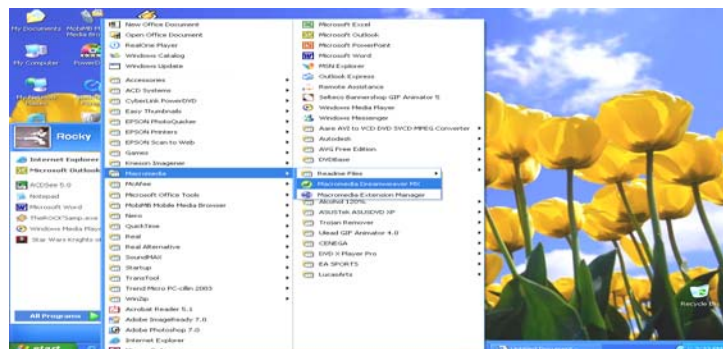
My Documents MobiMB Media Bro

My Computer PowerD

Recycle Bin

Rocky

Internet Explorer
Microsoft Outlook
ACDSee 5.0
Notepad
Microsoft Word
TheROCKYsamp.exe
Windows Media Player
Star Wars Knights of

All Programs

start

New Office Document
Open Office Document
RealOne Player
Windows Catalog
Windows Update
Accessories
ACD Systems
CyberLink PowerDVD
Easy Thumbnails
EPSON PhotoQuicker
EPSON Printers
EPSON Scan to Web
Games
Kneson Imagener
Macromedia
McAfee
Microsoft Office Tools
MobiMB Mobile Media Browser
Nero
QuickTime
Real
Real Alternative
SoundMAX
Startup
TransTool
Trend Micro PC-cillin 2003
WinZip
Acrobat Reader 5.1
Adobe ImageReady 7.0
Adobe Photoshop 7.0
Internet Explorer

Microsoft Excel
Microsoft Outlook
Microsoft PowerPoint
Microsoft Word
MSN Explorer
Outlook Express
Remote Assistance
Selteco Bannershop GIF Animator 5
Windows Media Player
Windows Messenger
Aare AVI to VCD DVD SVCD MPEG Converter
Autodesk
AVG Free Edition
DVDBase
Readme Files
Macromedia Dreamweaver MX
Macromedia Extension Manager
Alcohol 120%
ASUSTek ASUSDVD XP
Trojan Remover
Ulead GIF Animator 4.0
CENEGA
DVD X Player Pro
EA SPORTS
LucasArts

Recycle Bin